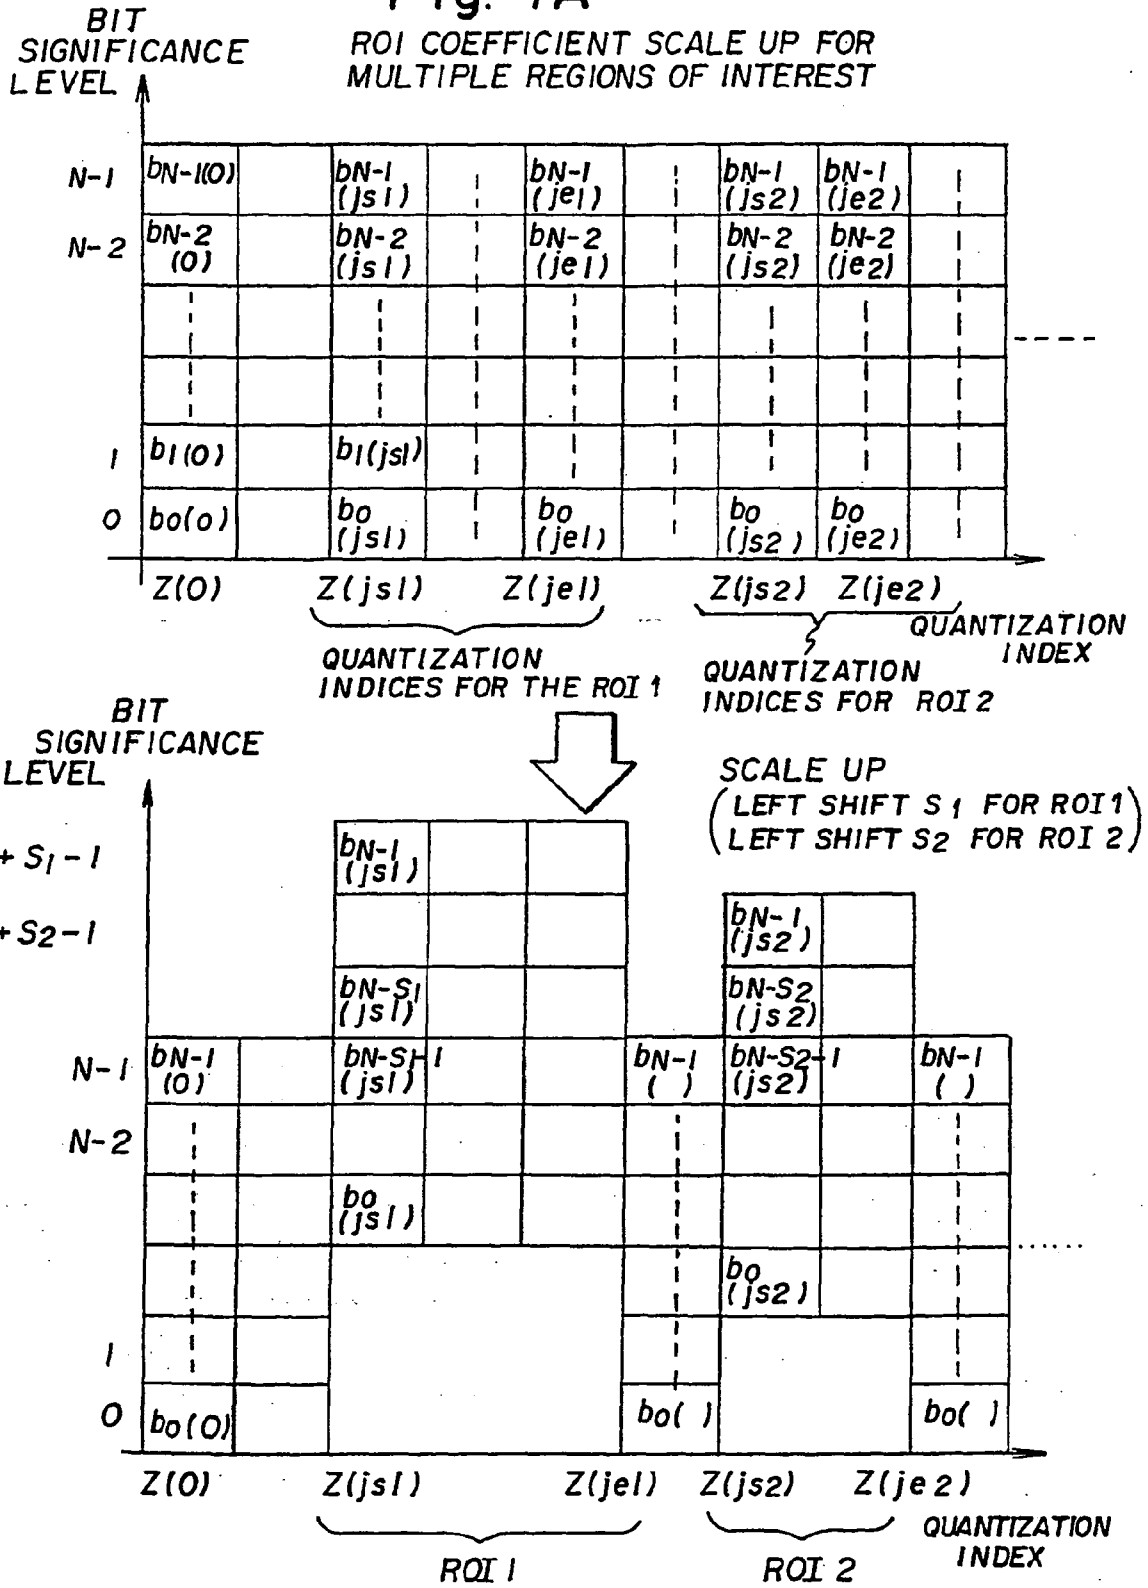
Fig. 7A

BIT SIGNIFICANCE LEVEL

ROI COEFFICIENT SCALE UP FOR MULTIPLE REGIONS OF INTEREST

N-1 $b_{N-1}(0)$ $b_{N-1}(js1)$ $b_{N-1}(je1)$ $b_{N-1}(js2)$ $b_{N-1}(je2)$

N-2 $b_{N-2}(0)$ $b_{N-2}(js1)$ $b_{N-2}(je1)$ $b_{N-2}(js2)$ $b_{N-2}(je2)$

1 $b_1(0)$ $b_1(js1)$

0 $b_0(0)$ $b_0(js1)$ $b_0(je1)$ $b_0(js2)$ $b_0(je2)$

Z(0) Z(js1) Z(je1) Z(js2) Z(je2)

QUANTIZATION INDEX

QUANTIZATION INDICES FOR THE ROI 1

QUANTIZATION INDICES FOR ROI 2

BIT SIGNIFICANCE LEVEL

SCALE UP
(LEFT SHIFT $S_1$ FOR ROI 1
LEFT SHIFT $S_2$ FOR ROI 2)

+$S_1$-1

+$S_2$-1

$b_{N-1}(js1)$

$b_{N-1}(js2)$

$b_{N-S_1}(js1)$

$b_{N-S_2}(js2)$

N-1 $b_{N-1}(0)$ $b_{N-S_1-1}(js1)$ $b_{N-1}(\ )$ $b_{N-S_2-1}(js2)$ $b_{N-1}(\ )$

N-2

$b_0(js1)$

$b_0(js2)$

1

0 $b_0(0)$ $b_0(\ )$ $b_0(\ )$

Z(0) Z(js1) Z(je1) Z(js2) Z(je2)

QUANTIZATION INDEX

ROI 1

ROI 2